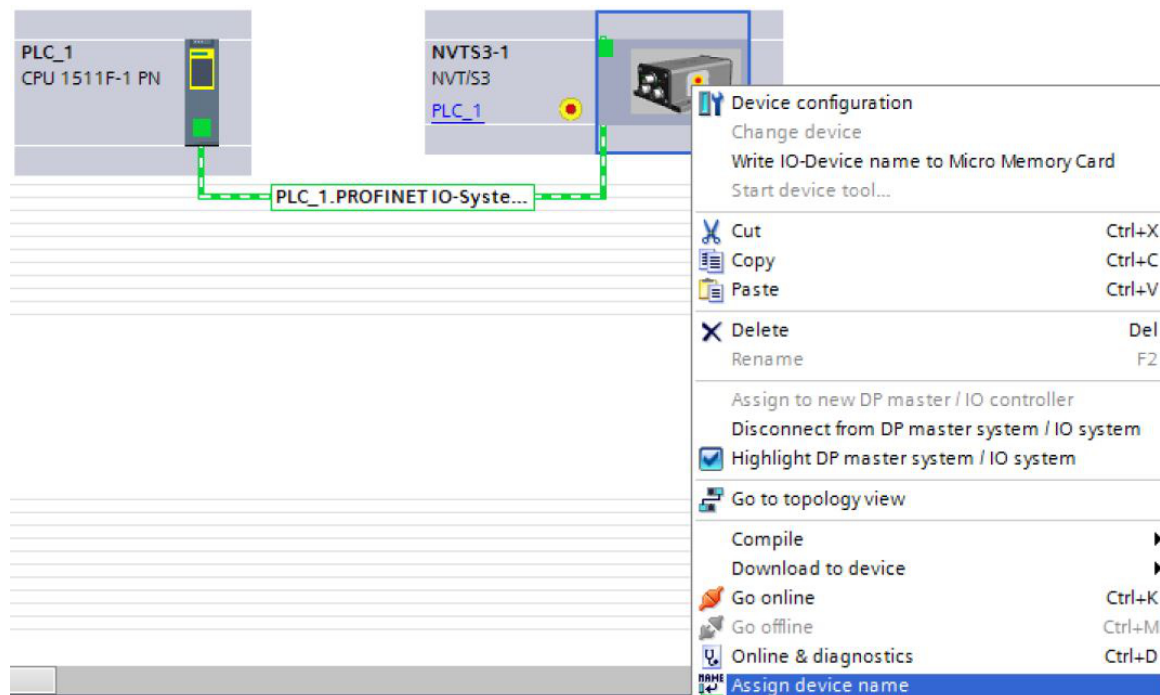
PLC_1
CPU 1511F-1 PN

NVTS3-1
NVT/S3
PLC_1

PLC_1.PROFINET IO-Syste...

Device configuration
Change device
Write IO-Device name to Micro Memory Card
Start device tool...
Cut Ctrl+X
Copy Ctrl+C
Paste Ctrl+V
Delete Del
Rename F2
Assign to new DP master / IO controller
Disconnect from DP master system / IO system
Highlight DP master system / IO system
Go to topology view
Compile
Download to device
Go online Ctrl+K
Go offline Ctrl+M
Online & diagnostics Ctrl+D
Assign device name